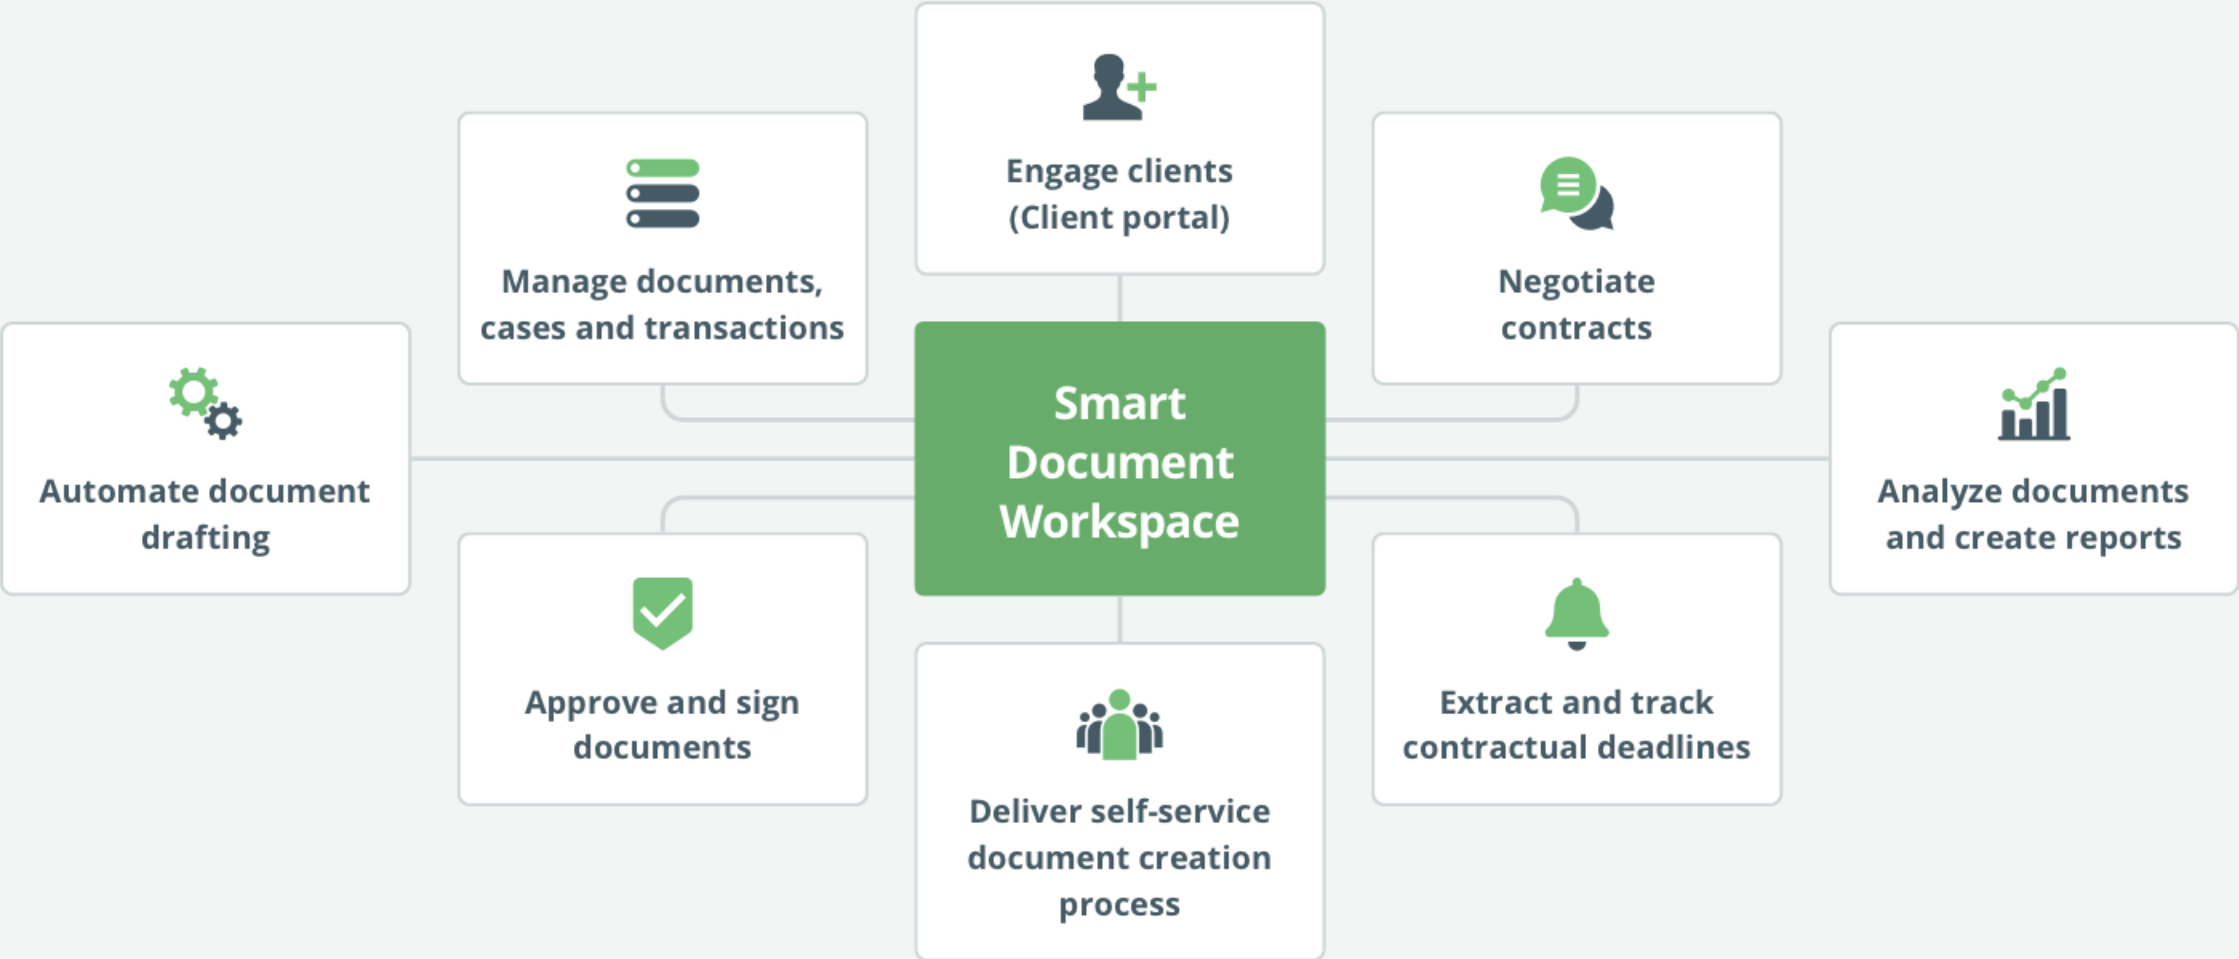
Engage clients (Client portal)

Manage documents, cases and transactions

Negotiate contracts

Automate document drafting

Smart Document Workspace

Analyze documents and create reports

Approve and sign documents

Extract and track contractual deadlines

Deliver self-service document creation process